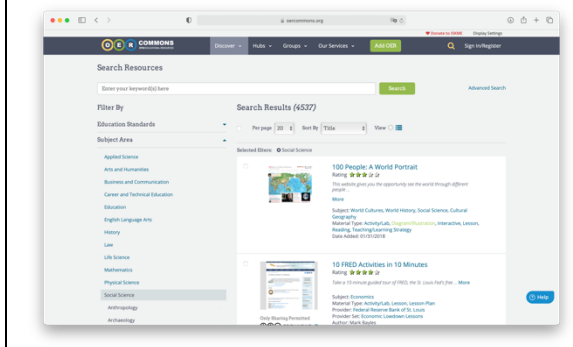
oercommons.org

Donate to ISKME Display Settings

OER COMMONS

Discover Hubs Groups Our Services Add OER Sign In/Register

Search Resources

Enter your keyword(s) here

Search

Advanced Search

Filter By

Education Standards

Subject Area

Applied Science

Arts and Humanities

Business and Communication

Career and Technical Education

Education

English Language Arts

History

Law

Life Science

Mathematics

Physical Science

Social Science

Anthropology

Archaeology

Search Results (4537)

Per page 20 Sort By Title View

Selected filters: Social Science

100 People: A World Portrait

Rating

This website gives you the opportunity see the world through different people ...

More

Subject: World Cultures, World History, Social Science, Cultural Geography
Material Type: Activity/Lab, Diagram/Illustration, Interactive, Lesson, Reading, Teaching/Learning Strategy
Date Added: 01/31/2018

10 FRED Activities in 10 Minutes

Rating

Take a 10 minute guided tour of FRED, the St. Louis Fed's free ... More

Subject: Economics
Material Type: Activity/Lab, Lesson, Lesson Plan
Provider: Federal Reserve Bank of St. Louis
Provider Set: Economic Lowdown Lessons
Author: Mark Bayles

Only Sharing Permitted

Help